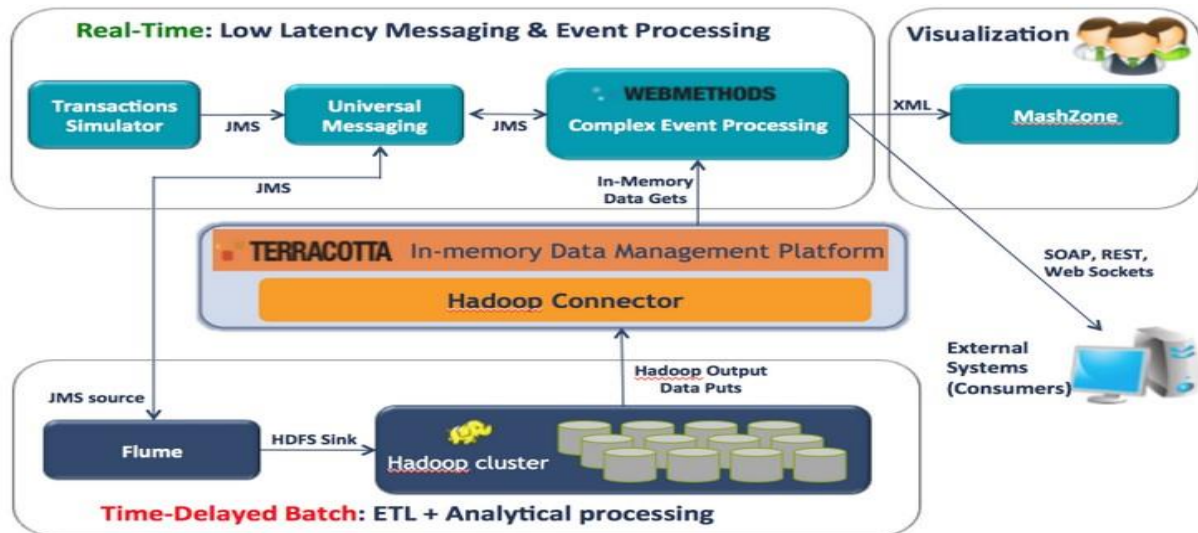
Real-Time: Low Latency Messaging & Event Processing

Visualization

Transactions Simulator

JMS

Universal Messaging

JMS

WEBMETHODS
Complex Event Processing

XML

MashZone

JMS

In-Memory Data Gets

TERRACOTTA In-memory Data Management Platform

Hadoop Connector

SOAP, REST, Web Sockets

External Systems (Consumers)

Hadoop Output Data Puts

JMS source

Flume

HDFS Sink

Hadoop cluster

Time-Delayed Batch: ETL + Analytical processing